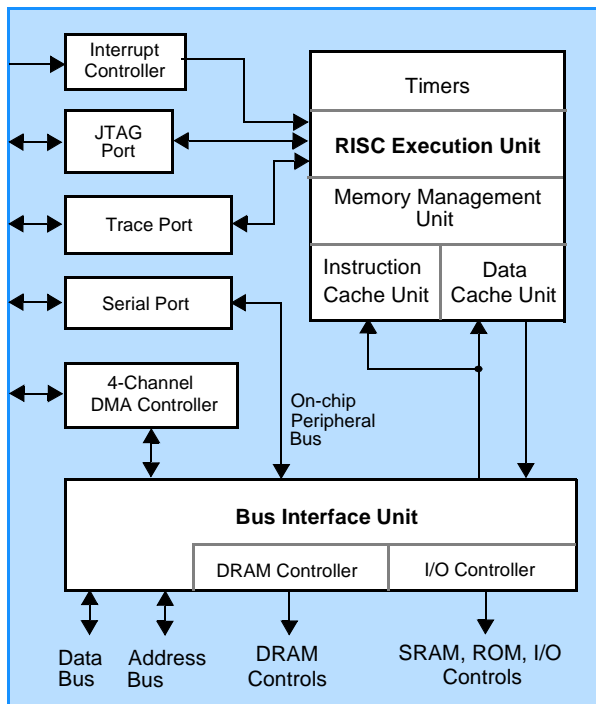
Interrupt Controller

JTAG Port

Trace Port

Serial Port

4-Channel DMA Controller

Timers

RISC Execution Unit

Memory Management Unit

Instruction Cache Unit

Data Cache Unit

On-chip Peripheral Bus

Bus Interface Unit

DRAM Controller

I/O Controller

Data Bus

Address Bus

DRAM Controls

SRAM, ROM, I/O Controls